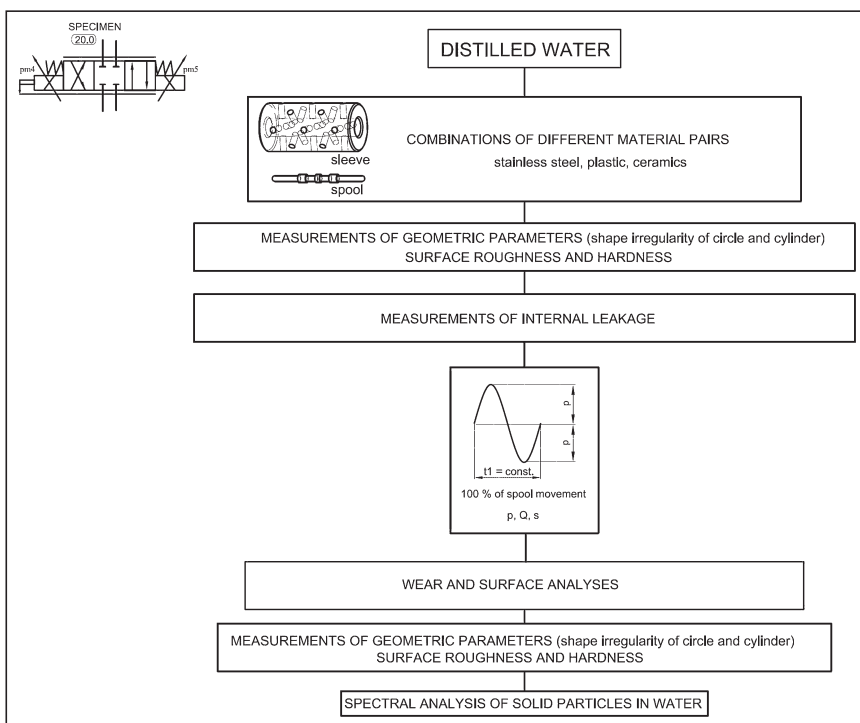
SPECIMEN
20.0
pm4
pm5

DISTILLED WATER

sleeve
spool
COMBINATIONS OF DIFFERENT MATERIAL PAIRS
stainless steel, plastic, ceramics

MEASUREMENTS OF GEOMETRIC PARAMETERS (shape irregularity of circle and cylinder)
SURFACE ROUGHNESS AND HARDNESS

MEASUREMENTS OF INTERNAL LEAKAGE

p
p
t1 = const.
100 % of spool movement
p, Q, s

WEAR AND SURFACE ANALYSES

MEASUREMENTS OF GEOMETRIC PARAMETERS (shape irregularity of circle and cylinder)
SURFACE ROUGHNESS AND HARDNESS

SPECTRAL ANALYSIS OF SOLID PARTICLES IN WATER